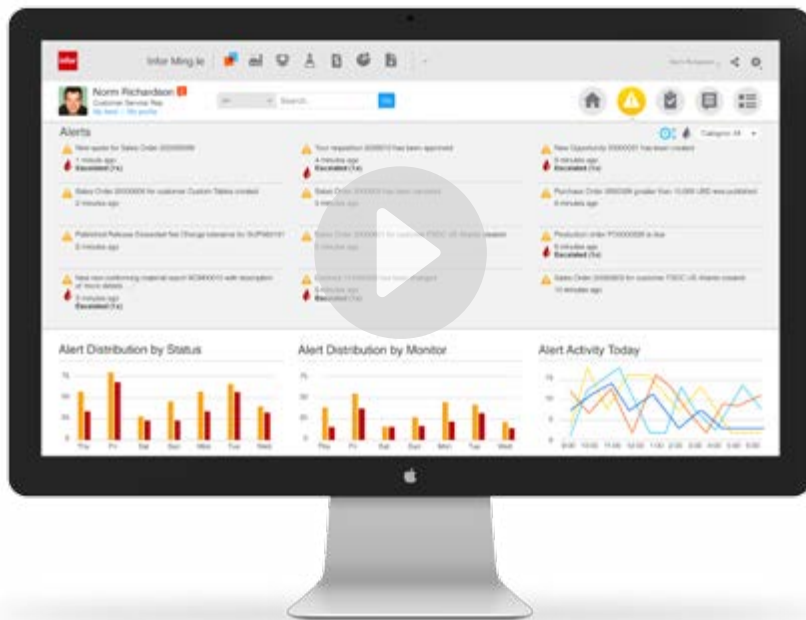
infor Infor Ming.le

Norm Richardson
Customer Service Rep
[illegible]

Search

Go

Alerts

Category: All

New quote for Sales Order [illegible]
1 minute ago
Escalated (1x)

Your requisition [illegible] has been approved
4 minutes ago
Escalated (1x)

New Opportunity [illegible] has been created
8 minutes ago
Escalated (1x)

Sales Order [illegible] for customer Custom Tables created
2 minutes ago

Sales Order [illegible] has been canceled
5 minutes ago

Purchase Order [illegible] greater than 10,000 USD was published
8 minutes ago

Published Release Exceeded Net Change tolerance for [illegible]
3 minutes ago

Sales Order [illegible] for customer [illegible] created
6 minutes ago

Production order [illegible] is due
8 minutes ago
Escalated (1x)

New non-conforming material report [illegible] with description of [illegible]
3 minutes ago
Escalated (1x)

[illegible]
5 minutes ago
Escalated (1x)

Sales Order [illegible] for customer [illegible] created
10 minutes ago

Alert Distribution by Status

Thu Fri Sat Sun Mon Tue Wed

Alert Distribution by Monitor

Thu Fri Sat Sun Mon Tue Wed

Alert Activity Today